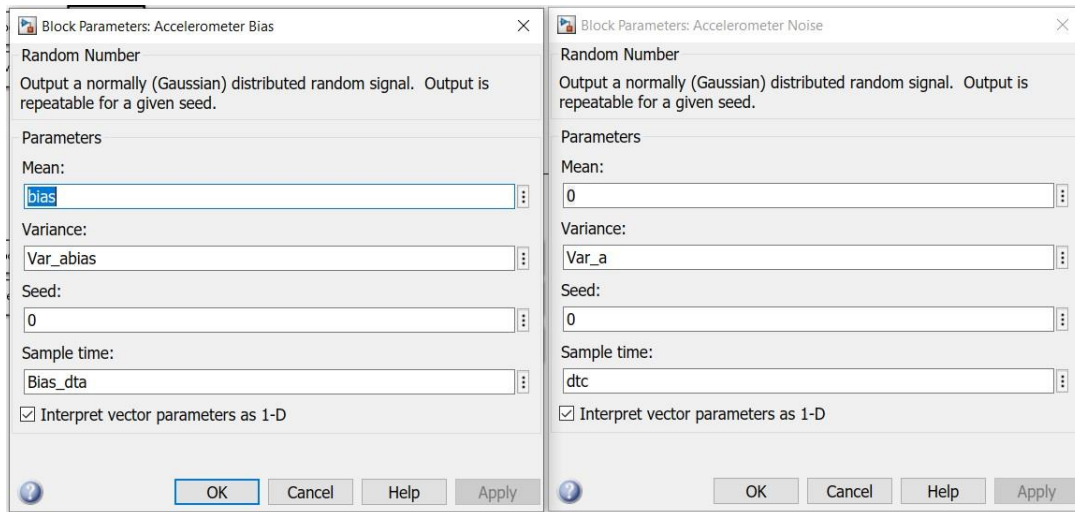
Block Parameters: Accelerometer Bias ×

Random Number

Output a normally (Gaussian) distributed random signal. Output is repeatable for a given seed.

Parameters

Mean:

bias

Variance:

Var_abias

Seed:

0

Sample time:

Bias_dta

☑ Interpret vector parameters as 1-D

OK Cancel Help Apply

Block Parameters: Accelerometer Noise ×

Random Number

Output a normally (Gaussian) distributed random signal. Output is repeatable for a given seed.

Parameters

Mean:

0

Variance:

Var_a

Seed:

0

Sample time:

dtc

☑ Interpret vector parameters as 1-D

OK Cancel Help Apply